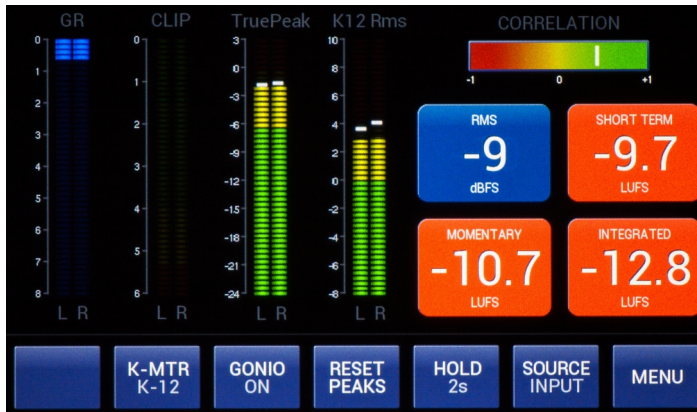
GR
0
1
2
3
4
5
6
7
8
L R

CLIP
0
2
4
5
6
L R

TruePeak
3
0
-3
-6
-9
-12
-15
-18
-21
-24
L R

K12 Rms
10
8
6
4
2
0
-2
-4
-6
-8
L R

CORRELATION
-1
0
+1

RMS
-9
dBFS

SHORT TERM
-9.7
LUFS

MOMENTARY
-10.7
LUFS

INTEGRATED
-12.8
LUFS

K-MTR K-12
GONIO ON
RESET PEAKS
HOLD 2s
SOURCE INPUT
MENU